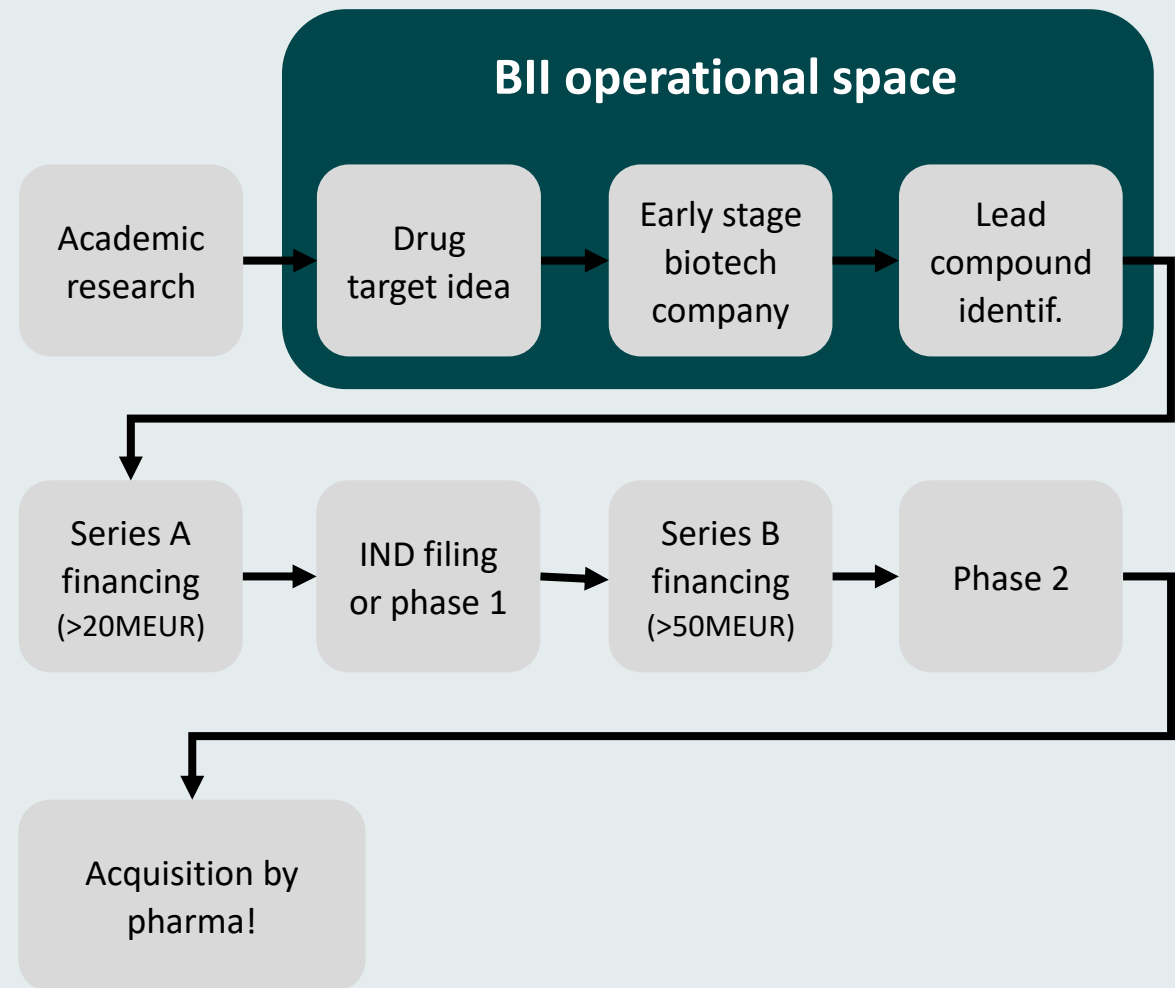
BII operational space

Academic research

Drug target idea

Early stage biotech company

Lead compound identif.

Series A financing (>20MEUR)

IND filing or phase 1

Series B financing (>50MEUR)

Phase 2

Acquisition by pharma!